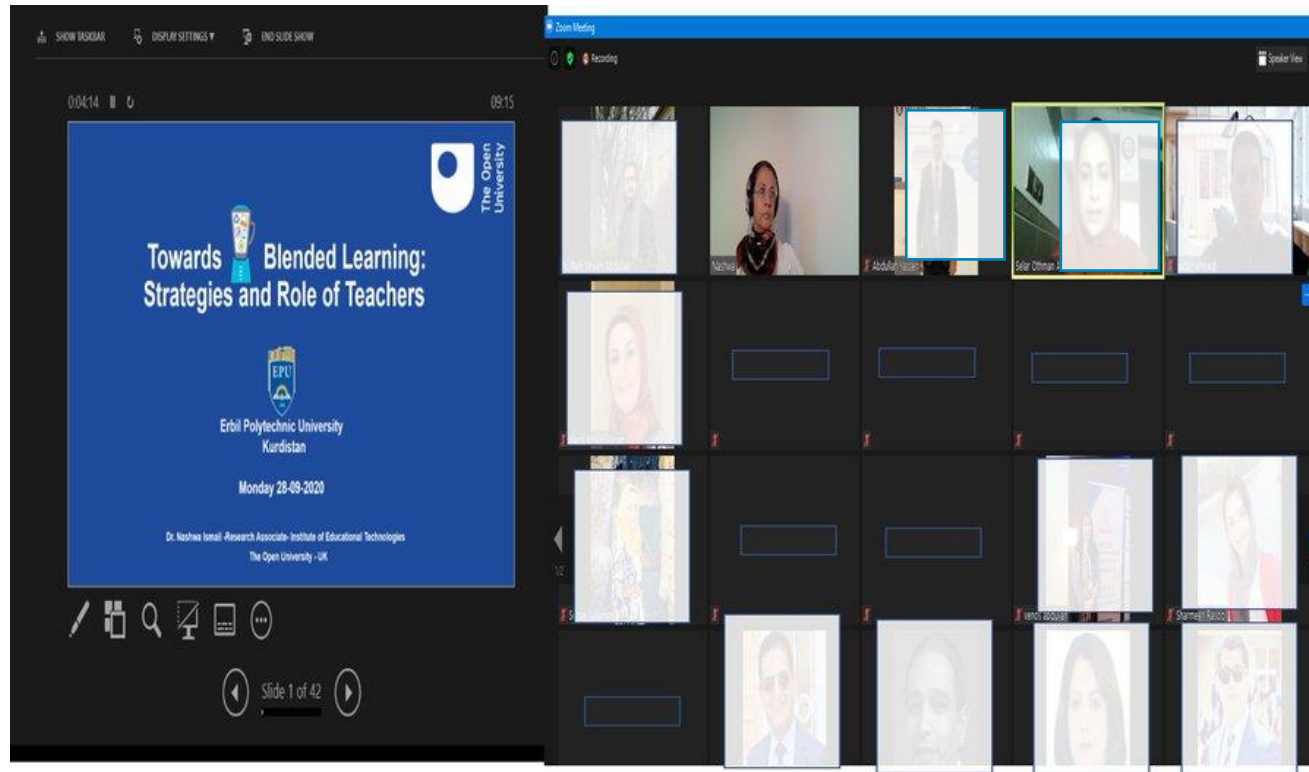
SHOW TASKBAR DISPLAY SETTINGS ▾ END SLIDE SHOW

0:04:14 09:15

The Open University

Towards Blended Learning: Strategies and Role of Teachers

EPU

Erbil Polytechnic University Kurdistan

Monday 28-09-2020

Dr. Nashwa Ismail -Research Associate- Institute of Educational Technologies The Open University - UK

Slide 1 of 42

Zoom Meeting

Recording

Speaker View

Nashwa

Abdullah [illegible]

Salar Othman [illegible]

1/2

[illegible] abdullah

Sharmeen Rasool